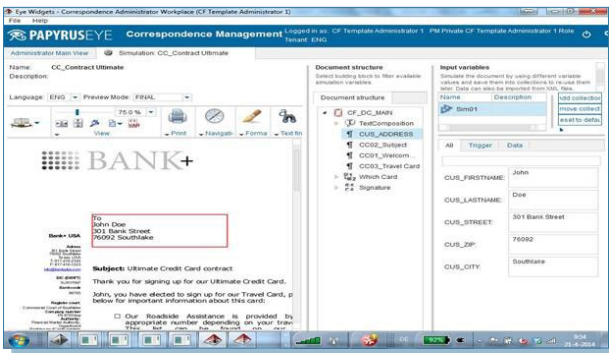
Eye Widgets - Correspondence Administrator Workplace (CF Template Administrator 1)
File Help

PAPYRUS EYE Correspondence Management Logged in as: CF Template Administrator 1 PM Private CF Template Administrator 1 Role Tenant: ENG

Administrator Main View | Simulation: CC_Contract Ultimate

Name: CC_Contract Ultimate
Description:

Language: ENG Preview Mode: FINAL

75.0 %
View Print Navigati Forma Text fin

BANK+

To
John Doe
301 Bank Street
76092 Southlake

Bank+ USA

Subject: Ultimate Credit Card contract

Thank you for signing up for our Ultimate Credit Card.

John, you have elected to sign up for our Travel Card, p below for important information about this card:

☐ Our Roadside Assistance is provided by appropriate number depending on your trav

Document structure
Select building block to filter available simulation variables.

Document structure

CF_DC_MAIN
TextComposition
CUS_ADDRESS
CC02_Subject
CC01_Welcom...
CC03_Travel Card
Which Card
Signature

Input variables
Simulate the document by using different variable values and save them into collections to re-use them later. Data can also be imported from XML files.

| Name | Description |
|---|---|
| Sim01 | |

Add collection
Remove collect
Reset to defau

All Trigger Data

CUS_FIRSTNAME: John
CUS_LASTNAME: Doe
CUS_STREET: 301 Bank Street
CUS_ZIP: 76092
CUS_CITY: Southlake

92%
9:34
21-4-2014